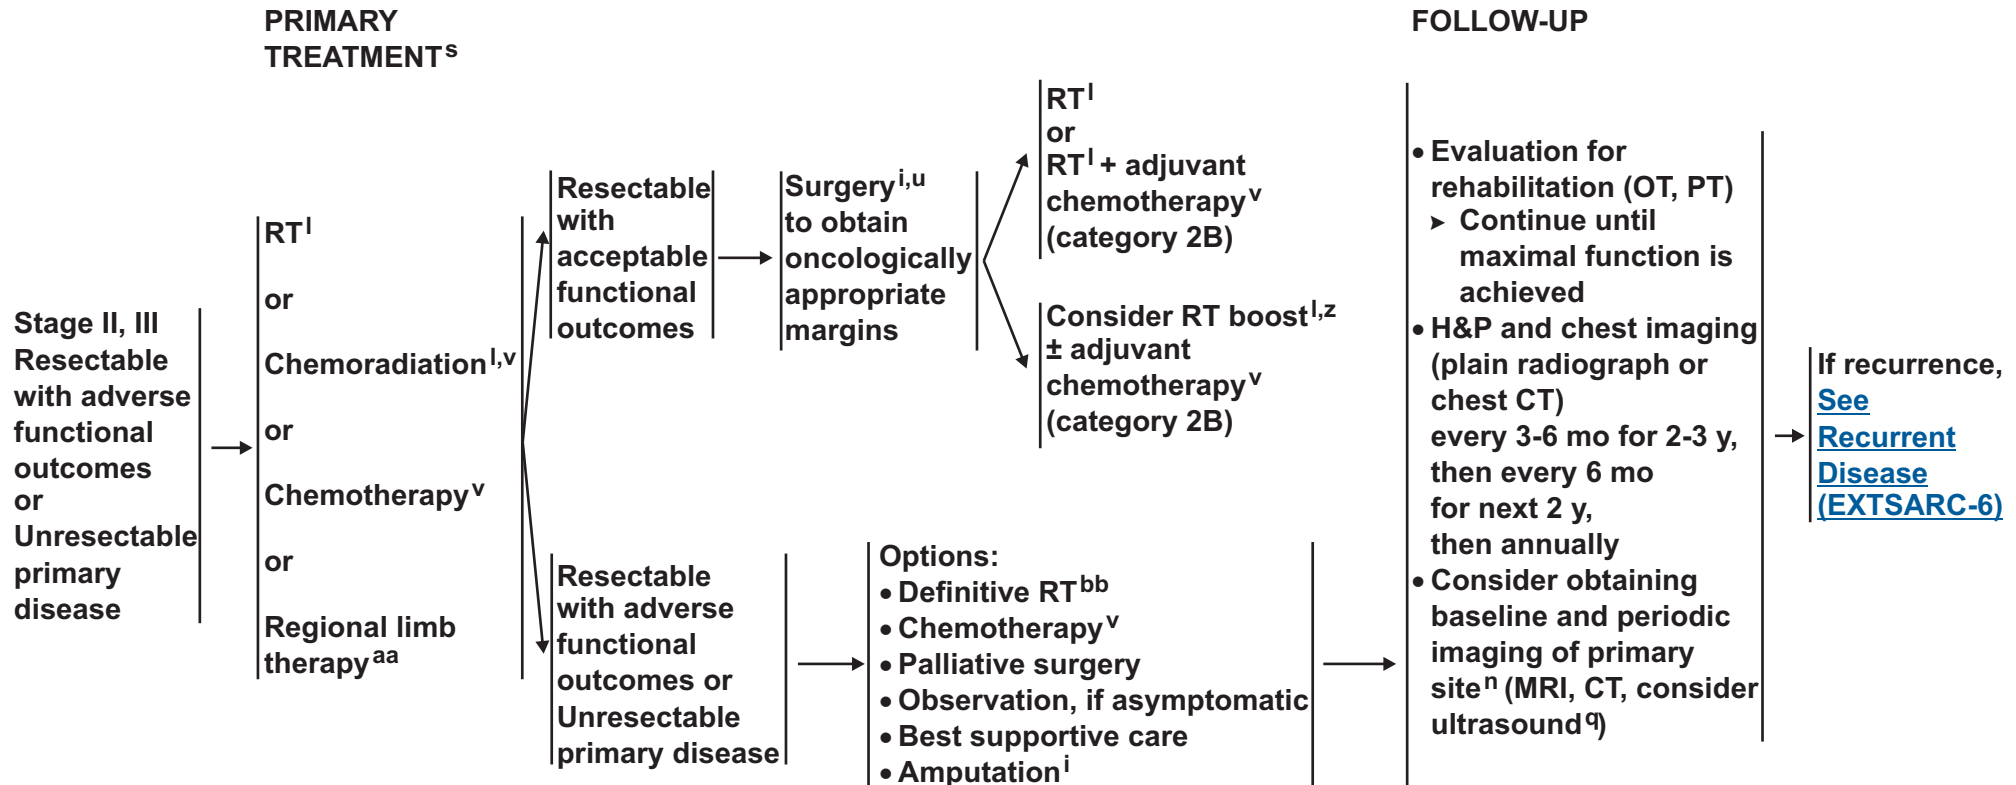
PRIMARY TREATMENT$^{s}$

FOLLOW-UP

Stage II, III Resectable with adverse functional outcomes or Unresectable primary disease

RT$^{l}$

or

Chemoradiation$^{l,v}$

or

Chemotherapy$^{v}$

or

Regional limb therapy$^{aa}$

Resectable with acceptable functional outcomes

Surgery$^{i,u}$ to obtain oncologically appropriate margins

RT$^{l}$
or
RT$^{l}$ + adjuvant chemotherapy$^{v}$ (category 2B)

Consider RT boost$^{l,z}$ ± adjuvant chemotherapy$^{v}$ (category 2B)

Resectable with adverse functional outcomes or Unresectable primary disease

Options:
• Definitive RT$^{bb}$
• Chemotherapy$^{v}$
• Palliative surgery
• Observation, if asymptomatic
• Best supportive care
• Amputation$^{i}$

• Evaluation for rehabilitation (OT, PT)
▸ Continue until maximal function is achieved
• H&P and chest imaging (plain radiograph or chest CT) every 3-6 mo for 2-3 y, then every 6 mo for next 2 y, then annually
• Consider obtaining baseline and periodic imaging of primary site$^{n}$ (MRI, CT, consider ultrasound$^{q}$)

If recurrence, See Recurrent Disease (EXTSARC-6)